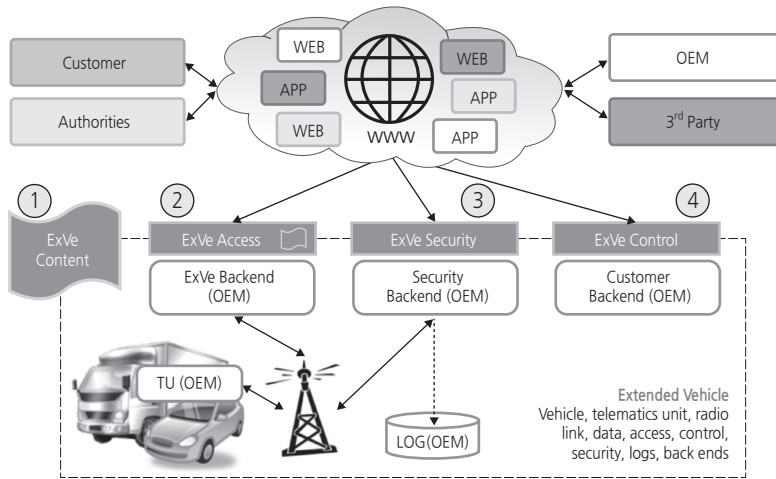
Customer

Authorities

WEB

APP

WEB

WEB

APP

APP

WWW

OEM

3$^{rd}$ Party

1

ExVe Content

2

ExVe Access

ExVe Backend (OEM)

3

ExVe Security

Security Backend (OEM)

4

ExVe Control

Customer Backend (OEM)

TU (OEM)

LOG(OEM)

Extended Vehicle
Vehicle, telematics unit, radio link, data, access, control, security, logs, back ends